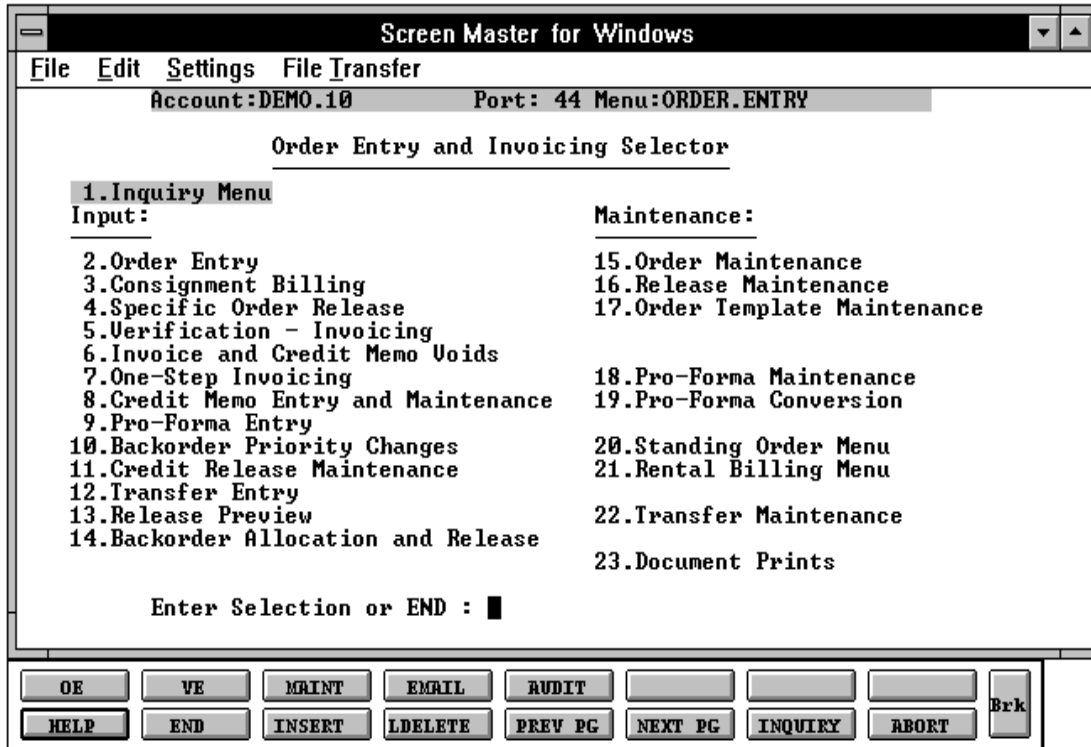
Screen Master for Windows

File Edit Settings File Transfer

Account:DEMO.10 Port: 44 Menu:ORDER.ENTRY

Order Entry and Invoicing Selector

1.Inquiry Menu

Input:

2.Order Entry
3.Consignment Billing
4.Specific Order Release
5.Verification - Invoicing
6.Invoice and Credit Memo Voids
7.One-Step Invoicing
8.Credit Memo Entry and Maintenance
9.Pro-Forma Entry
10.Backorder Priority Changes
11.Credit Release Maintenance
12.Transfer Entry
13.Release Preview
14.Backorder Allocation and Release

Maintenance:

15.Order Maintenance
16.Release Maintenance
17.Order Template Maintenance

18.Pro-Forma Maintenance
19.Pro-Forma Conversion

20.Standing Order Menu
21.Rental Billing Menu

22.Transfer Maintenance

23.Document Prints

Enter Selection or END :

| OE | VE | MAINT | EMAIL | AUDIT | | | | Brk |
|---|---|---|---|---|---|---|---|---|
| HELP | END | INSERT | LDELETE | PREV PG | NEXT PG | INQUIRY | ABORT | |